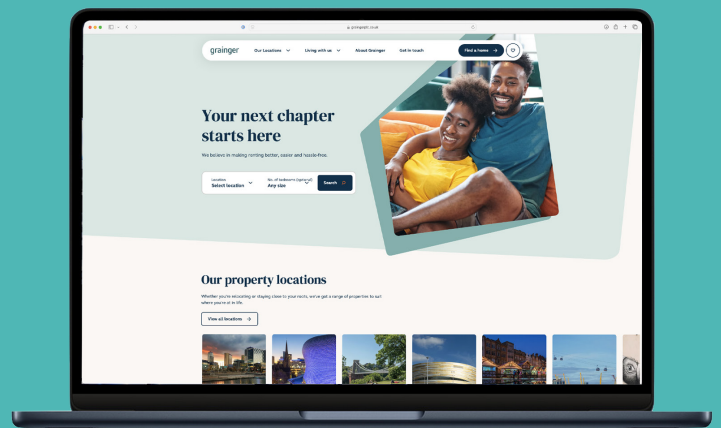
grainger.co.uk

grainger

Our Locations

Living with us

About Grainger

Get in touch

Find a home

Your next chapter starts here

We believe in making renting better, easier and hassle-free.

Location
Select location

No. of bedrooms (optional)
Any size

Search

Our property locations

Whether you're relocating or staying close to your roots, we've got a range of properties to suit where you're at in life.

View all locations